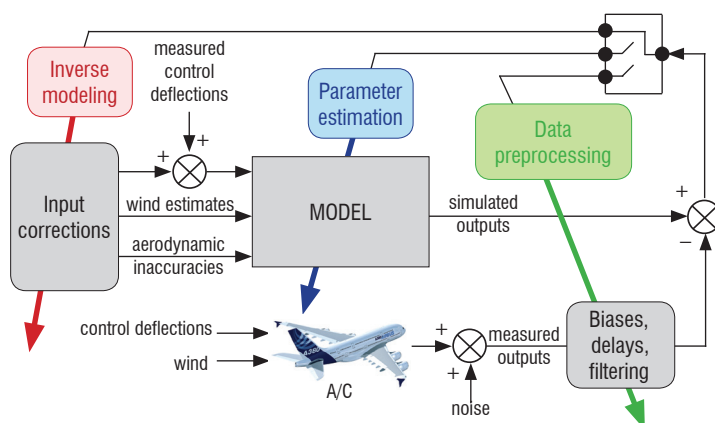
Inverse modeling

measured control deflections

+ +

+

Parameter estimation

Data preprocessing

Input corrections

wind estimates

aerodynamic inaccuracies

MODEL

simulated outputs

+

−

control deflections

wind

A/C

+

+

measured outputs

noise

Biases, delays, filtering